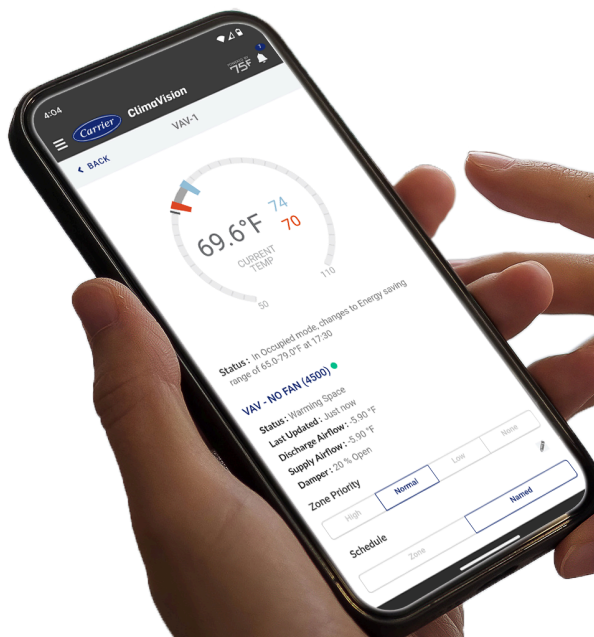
4:04

75F

Carrier ClimaVision

VAV-1

< BACK

69.6°F

74

70

CURRENT TEMP

50

110

Status : In Occupied mode, changes to Energy saving range of 65.0-79.0°F at 17:30

VAV - NO FAN (4500)

Status : Warming Space

Last Updated : Just now

Discharge Airflow : -5.90 °F

Supply Airflow : -5.90 °F

Damper : 20 % Open

Zone Priority

None

Low

Normal

High

Schedule

Named

Zone